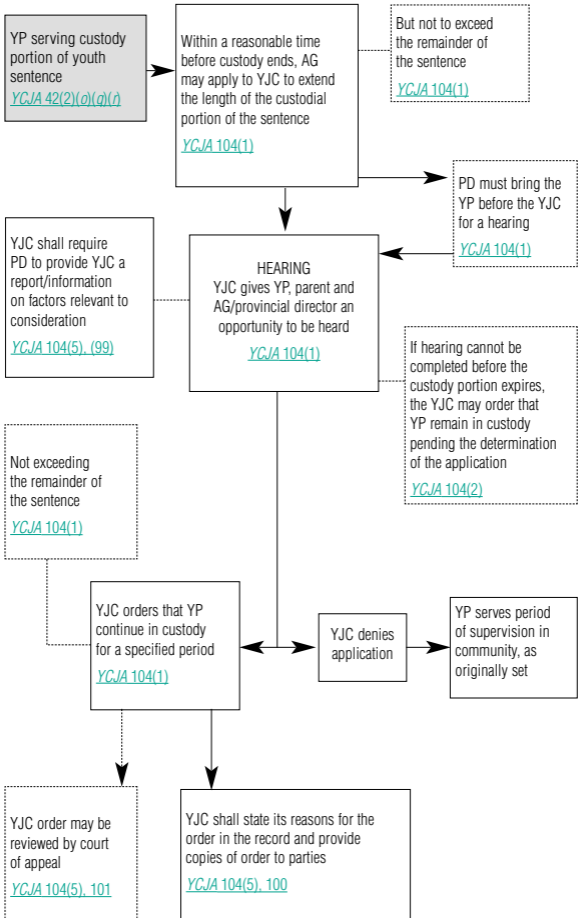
YP serving custody portion of youth sentence
YCJA 42(2)(o)(q)(r)

Within a reasonable time before custody ends, AG may apply to YJC to extend the length of the custodial portion of the sentence
YCJA 104(1)

But not to exceed the remainder of the sentence
YCJA 104(1)

PD must bring the YP before the YJC for a hearing
YCJA 104(1)

YJC shall require PD to provide YJC a report/information on factors relevant to consideration
YCJA 104(5), (99)

HEARING
YJC gives YP, parent and AG/provincial director an opportunity to be heard
YCJA 104(1)

If hearing cannot be completed before the custody portion expires, the YJC may order that YP remain in custody pending the determination of the application
YCJA 104(2)

Not exceeding the remainder of the sentence
YCJA 104(1)

YJC orders that YP continue in custody for a specified period
YCJA 104(1)

YJC denies application

YP serves period of supervision in community, as originally set

YJC order may be reviewed by court of appeal
YCJA 104(5), 101

YJC shall state its reasons for the order in the record and provide copies of order to parties
YCJA 104(5), 100